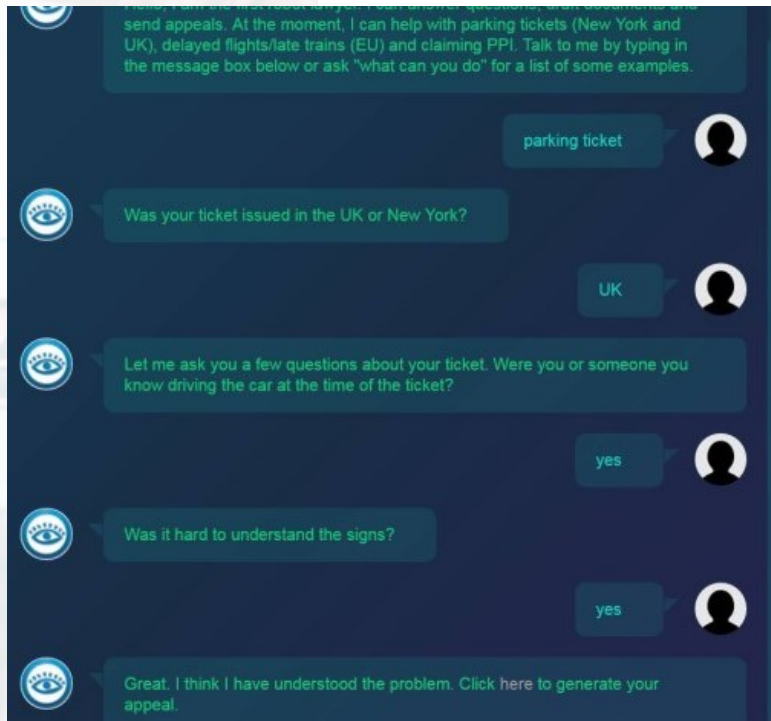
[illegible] send appeals. At the moment, I can help with parking tickets (New York and UK), delayed flights/late trains (EU) and claiming PPI. Talk to me by typing in the message box below or ask "what can you do" for a list of some examples.

parking ticket

Was your ticket issued in the UK or New York?

UK

Let me ask you a few questions about your ticket. Were you or someone you know driving the car at the time of the ticket?

yes

Was it hard to understand the signs?

yes

Great. I think I have understood the problem. Click here to generate your appeal.